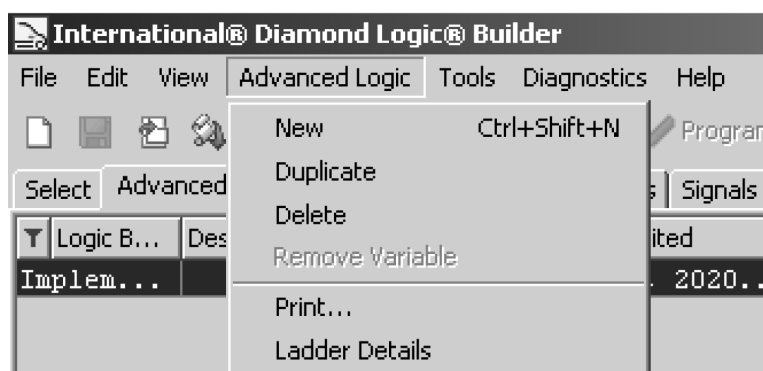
International® Diamond Logic® Builder

File Edit View Advanced Logic Tools Diagnostics Help

Progran

Select Advanced | Signals

Logic B... Des ited

Implem... 2020..

New Ctrl+Shift+N
Duplicate
Delete
Remove Variable
Print...
Ladder Details